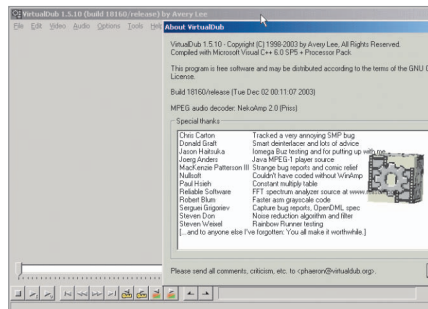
VirtualDub 1.5.10 (build 18160/release) by Avery Lee

File Edit Video Audio Options Tools He

About VirtualDub

VirtualDub 1.5.10 - Copyright (C) 1998-2003 by Avery Lee, All Rights Reserved. Compiled with Microsoft Visual C++ 6.0 SP5 + Processor Pack.

This program is free software and may be distributed according to the terms of the GNU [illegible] License.

Build 18160/release (Tue Dec 02 00:11:07 2003)

MPEG audio decoder: NekoAmp 2.0 (Priss)

Special thanks

| | |
|---|---|
| Chris Carton | Tracked a very annoying SMP bug |
| Donald Graft | Smart deinterlacer and lots of advice |
| Jason Haitsuka | Iomega Buz testing and for putting up with me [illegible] |
| Joerg Anders | Java MPEG-1 player source |
| MacKenzie Patterson III | Strange bug reports and comic relief |
| Nullsoft | Couldn't have coded without WinAmp |
| Paul Hsieh | Constant multiply table |
| Reliable Software | FFT spectrum analyzer source at www.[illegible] |
| Robert Blum | Faster asm grayscale code |
| Serguei Grigoriev | Capture bug reports, OpenDML spec |
| Steven Don | Noise reduction algorithm and filter |
| Steven Wiesel | Rainbow Runner testing |

[...and to anyone else I've forgotten: You all make it worthwhile.]

Please send all comments, criticism, etc. to <phaeron@virtualdub.org>.